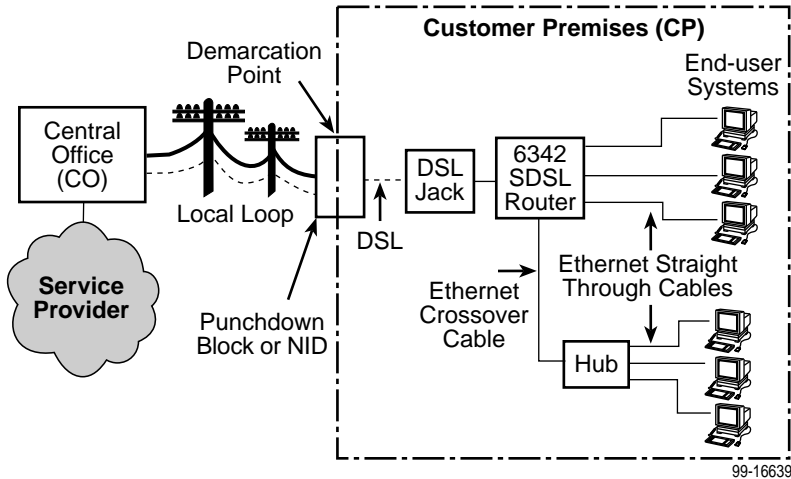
Customer Premises (CP)

Demarcation Point

End-user Systems

Central Office (CO)

DSL Jack

6342 SDSL Router

Local Loop

DSL

Ethernet Straight Through Cables

Ethernet Crossover Cable

Service Provider

Punchdown Block or NID

Hub

99-16639